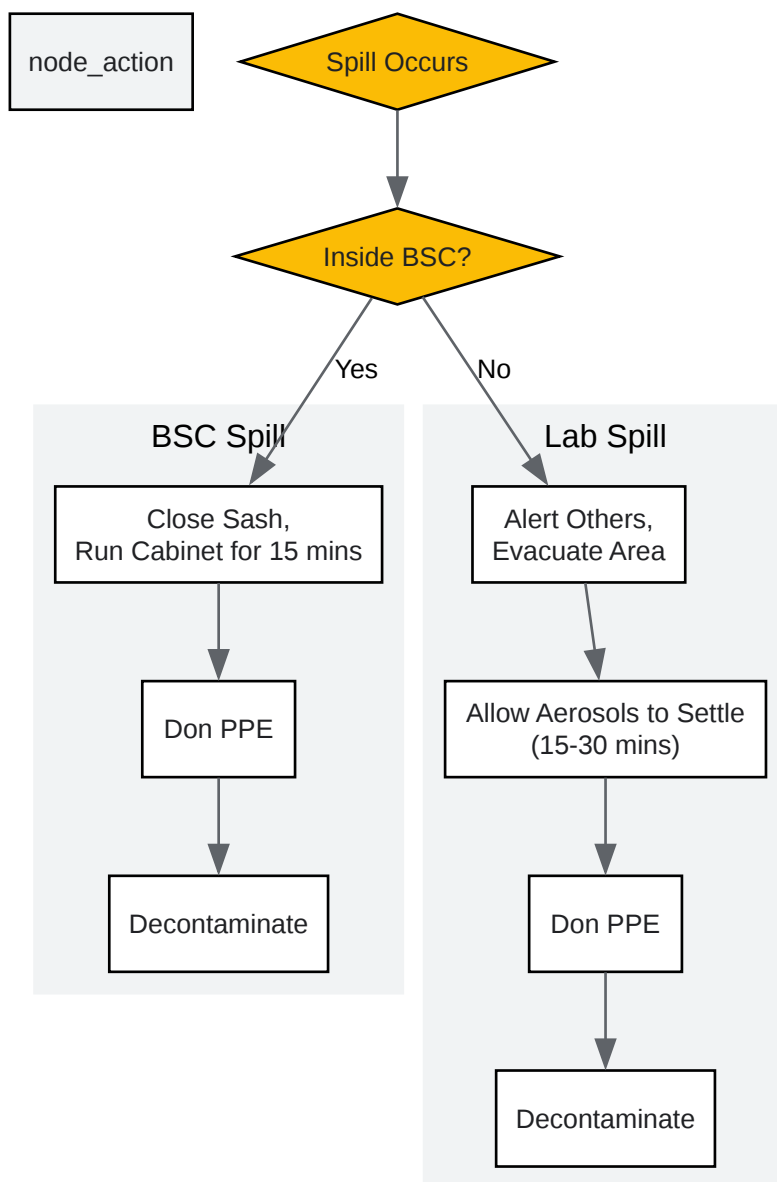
node_action

Spill Occurs

Inside BSC?

Yes

No

BSC Spill

Close Sash, Run Cabinet for 15 mins

Don PPE

Decontaminate

Lab Spill

Alert Others, Evacuate Area

Allow Aerosols to Settle (15-30 mins)

Don PPE

Decontaminate